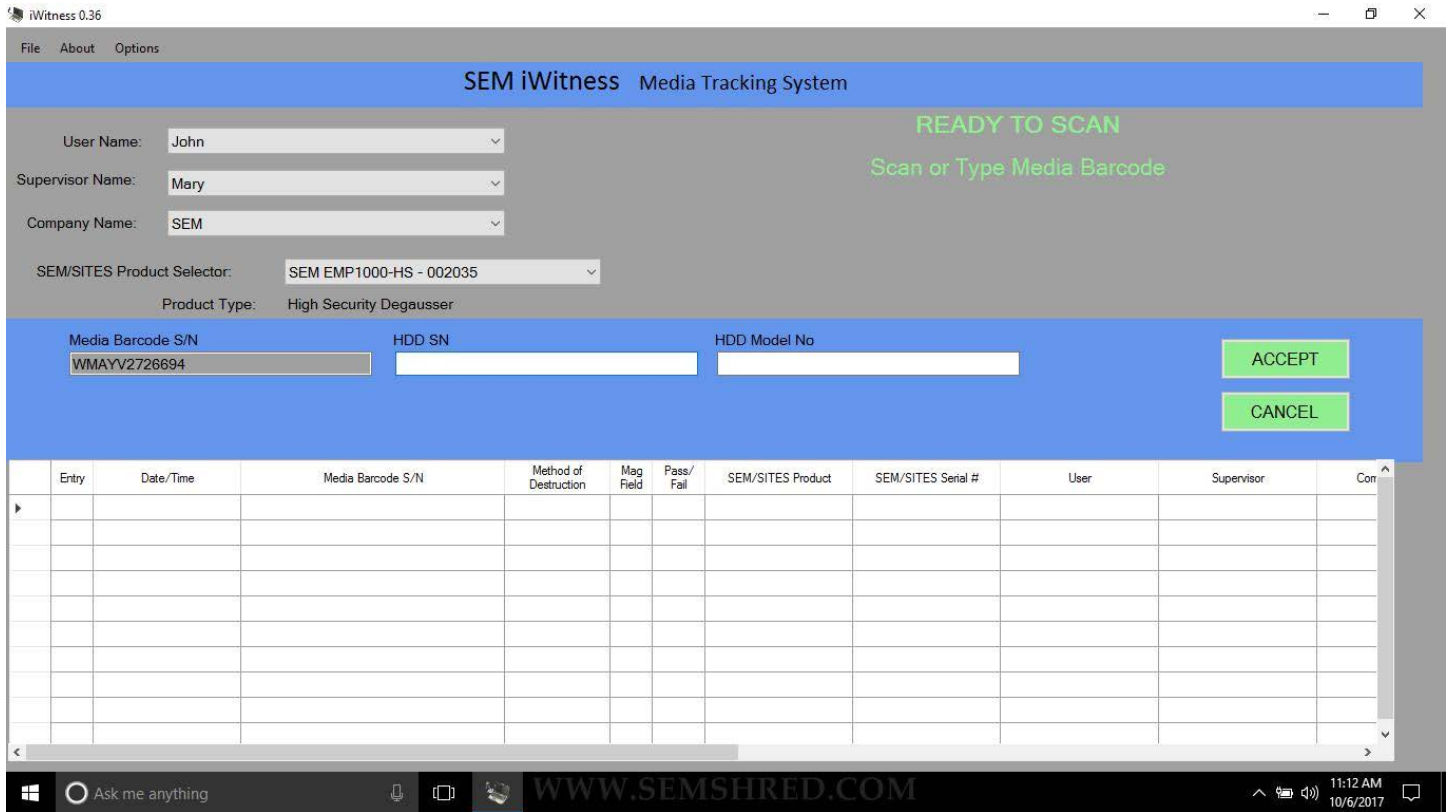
iWitness 0.36

File About Options

SEM iWitness Media Tracking System

User Name: John

Supervisor Name: Mary

Company Name: SEM

READY TO SCAN

Scan or Type Media Barcode

SEM/SITES Product Selector: SEM EMP1000-HS - 002035

Product Type: High Security Degausser

Media Barcode S/N
WMAYV2726694

HDD SN

HDD Model No

ACCEPT

CANCEL

| Entry | Date/Time | Media Barcode S/N | Method of Destruction | Mag Field | Pass/ Fail | SEM/SITES Product | SEM/SITES Serial # | User | Supervisor | Com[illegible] |
|---|---|---|---|---|---|---|---|---|---|---|
| | | | | | | | | | | |

Ask me anything

WWW.SEMSHRED.COM

11:12 AM
10/6/2017